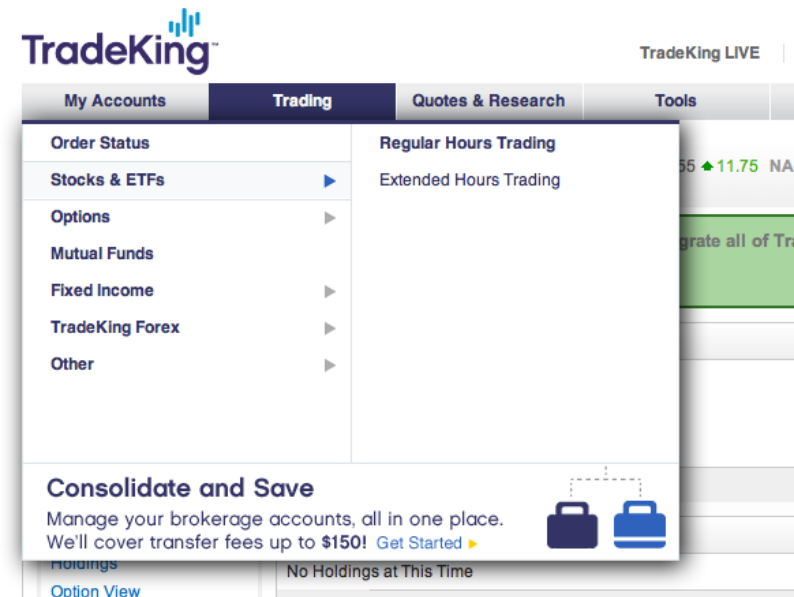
TradeKing™

TradeKing LIVE

My Accounts | Trading | Quotes & Research | Tools

Order Status
Stocks & ETFs ▶
Options ▶
Mutual Funds
Fixed Income ▶
TradeKing Forex ▶
Other ▶

Regular Hours Trading
Extended Hours Trading

55 ▲11.75 NA

grate all of Tr

Consolidate and Save
Manage your brokerage accounts, all in one place.
We'll cover transfer fees up to $150! Get Started ▸

Holdings
Option View

No Holdings at This Time